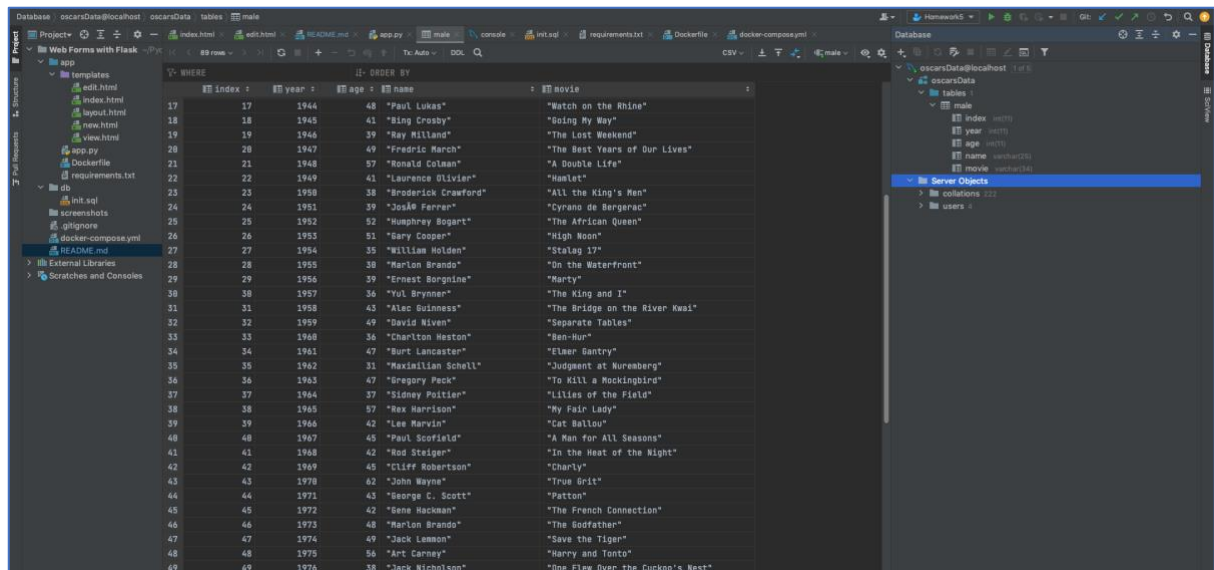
Database 〉 oscarsData@localhost 〉 oscarsData 〉 tables 〉 male

Project | Web Forms with Flask | app | templates | edit.html | index.html | layout.html | new.html | view.html | app.py | Dockerfile | requirements.txt | db | init.sql | screenshots | .gitignore | docker-compose.yml | README.md | External Libraries | Scratches and Consoles

index.html | edit.html | README.md | app.py | male | console | init.sql | requirements.txt | Dockerfile | docker-compose.yml

89 rows | Tx: Auto | DDL | CSV | male

WHERE | ORDER BY

| | index | year | age | name | movie |
|---|---|---|---|---|---|
| 17 | 17 | 1944 | 48 | "Paul Lukas" | "Watch on the Rhine" |
| 18 | 18 | 1945 | 41 | "Bing Crosby" | "Going My Way" |
| 19 | 19 | 1946 | 39 | "Ray Milland" | "The Lost Weekend" |
| 20 | 20 | 1947 | 49 | "Fredric March" | "The Best Years of Our Lives" |
| 21 | 21 | 1948 | 57 | "Ronald Colman" | "A Double Life" |
| 22 | 22 | 1949 | 41 | "Laurence Olivier" | "Hamlet" |
| 23 | 23 | 1950 | 38 | "Broderick Crawford" | "All the King's Men" |
| 24 | 24 | 1951 | 39 | "JosÃ© Ferrer" | "Cyrano de Bergerac" |
| 25 | 25 | 1952 | 52 | "Humphrey Bogart" | "The African Queen" |
| 26 | 26 | 1953 | 51 | "Gary Cooper" | "High Noon" |
| 27 | 27 | 1954 | 35 | "William Holden" | "Stalag 17" |
| 28 | 28 | 1955 | 30 | "Marlon Brando" | "On the Waterfront" |
| 29 | 29 | 1956 | 39 | "Ernest Borgnine" | "Marty" |
| 30 | 30 | 1957 | 36 | "Yul Brynner" | "The King and I" |
| 31 | 31 | 1958 | 43 | "Alec Guinness" | "The Bridge on the River Kwai" |
| 32 | 32 | 1959 | 49 | "David Niven" | "Separate Tables" |
| 33 | 33 | 1960 | 36 | "Charlton Heston" | "Ben-Hur" |
| 34 | 34 | 1961 | 47 | "Burt Lancaster" | "Elmer Gantry" |
| 35 | 35 | 1962 | 31 | "Maximilian Schell" | "Judgment at Nuremberg" |
| 36 | 36 | 1963 | 47 | "Gregory Peck" | "To Kill a Mockingbird" |
| 37 | 37 | 1964 | 37 | "Sidney Poitier" | "Lilies of the Field" |
| 38 | 38 | 1965 | 57 | "Rex Harrison" | "My Fair Lady" |
| 39 | 39 | 1966 | 42 | "Lee Marvin" | "Cat Ballou" |
| 40 | 40 | 1967 | 45 | "Paul Scofield" | "A Man for All Seasons" |
| 41 | 41 | 1968 | 42 | "Rod Steiger" | "In the Heat of the Night" |
| 42 | 42 | 1969 | 45 | "Cliff Robertson" | "Charly" |
| 43 | 43 | 1970 | 62 | "John Wayne" | "True Grit" |
| 44 | 44 | 1971 | 43 | "George C. Scott" | "Patton" |
| 45 | 45 | 1972 | 42 | "Gene Hackman" | "The French Connection" |
| 46 | 46 | 1973 | 48 | "Marlon Brando" | "The Godfather" |
| 47 | 47 | 1974 | 49 | "Jack Lemmon" | "Save the Tiger" |
| 48 | 48 | 1975 | 56 | "Art Carney" | "Harry and Tonto" |
| 49 | 49 | 1976 | 38 | "Jack Nicholson" | "One Flew Over the Cuckoo's Nest" |

Homework5 | Git:

Database
oscarsData@localhost 1 of 5
oscarsData
tables 1
male
index int(11)
year int(11)
age int(11)
name varchar(25)
movie varchar(34)
Server Objects
collations 222
users 4